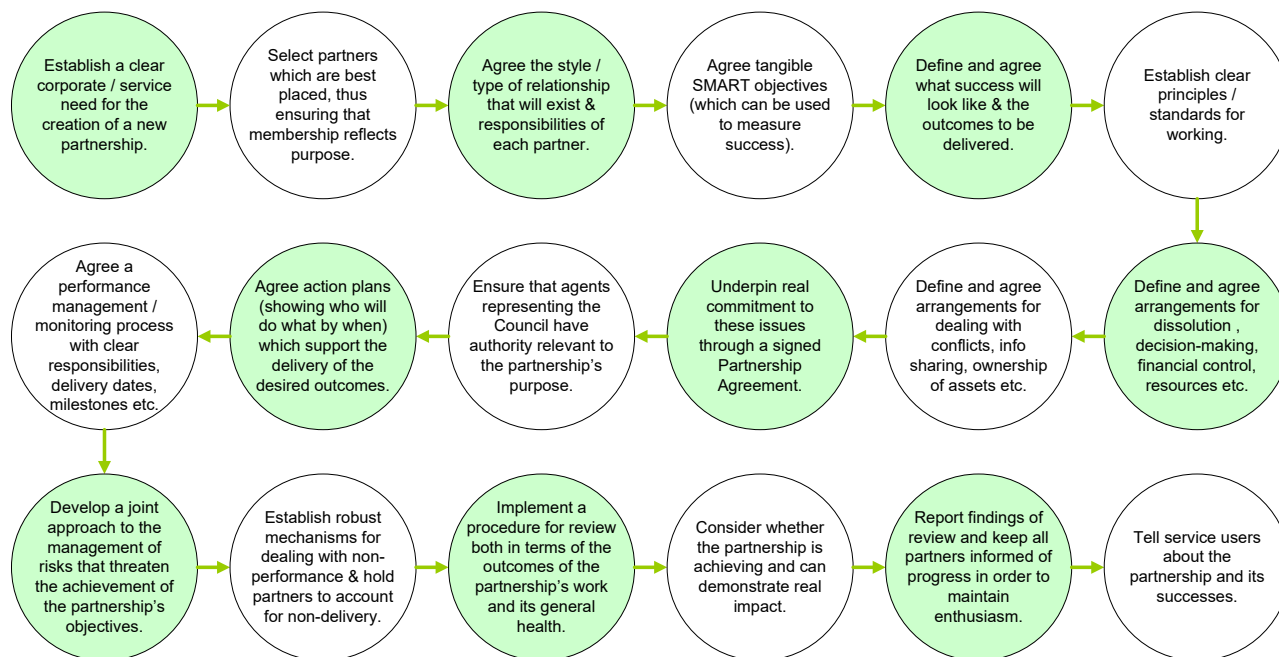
Establish a clear corporate / service need for the creation of a new partnership.

Select partners which are best placed, thus ensuring that membership reflects purpose.

Agree the style / type of relationship that will exist & responsibilities of each partner.

Agree tangible SMART objectives (which can be used to measure success).

Define and agree what success will look like & the outcomes to be delivered.

Establish clear principles / standards for working.

Define and agree arrangements for dissolution , decision-making, financial control, resources etc.

Define and agree arrangements for dealing with conflicts, info sharing, ownership of assets etc.

Underpin real commitment to these issues through a signed Partnership Agreement.

Ensure that agents representing the Council have authority relevant to the partnership's purpose.

Agree action plans (showing who will do what by when) which support the delivery of the desired outcomes.

Agree a performance management / monitoring process with clear responsibilities, delivery dates, milestones etc.

Develop a joint approach to the management of risks that threaten the achievement of the partnership's objectives.

Establish robust mechanisms for dealing with non-performance & hold partners to account for non-delivery.

Implement a procedure for review both in terms of the outcomes of the partnership's work and its general health.

Consider whether the partnership is achieving and can demonstrate real impact.

Report findings of review and keep all partners informed of progress in order to maintain enthusiasm.

Tell service users about the partnership and its successes.